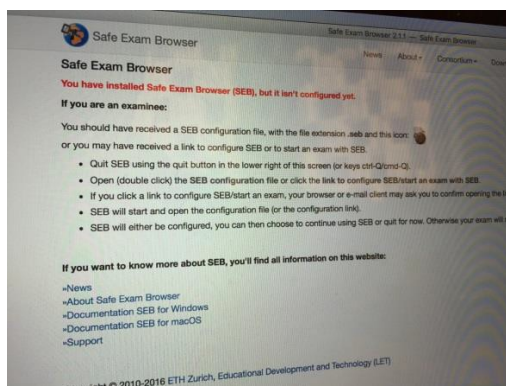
Safe Exam Browser

Safe Exam Browser 2.1.1 — Safe Exam Browser

News About Consortium Dow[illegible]

Safe Exam Browser

You have installed Safe Exam Browser (SEB), but it isn't configured yet.

If you are an examinee:

You should have received a SEB configuration file, with the file extension .seb and this icon:

or you may have received a link to configure SEB or to start an exam with SEB.

- Quit SEB using the quit button in the lower right of this screen (or keys ctrl-Q/cmd-Q).
- Open (double click) the SEB configuration file or click the link to configure SEB/start an exam with SEB.
- If you click a link to configure SEB/start an exam, your browser or e-mail client may ask you to confirm opening the l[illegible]
- SEB will start and open the configuration file (or the configuration link).
- SEB will either be configured, you can then choose to continue using SEB or quit for now. Otherwise your exam will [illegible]

If you want to know more about SEB, you'll find all information on this website:

»News
»About Safe Exam Browser
»Documentation SEB for Windows
»Documentation SEB for macOS
»Support

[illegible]t © 2010-2016 ETH Zurich, Educational Development and Technology (LET)